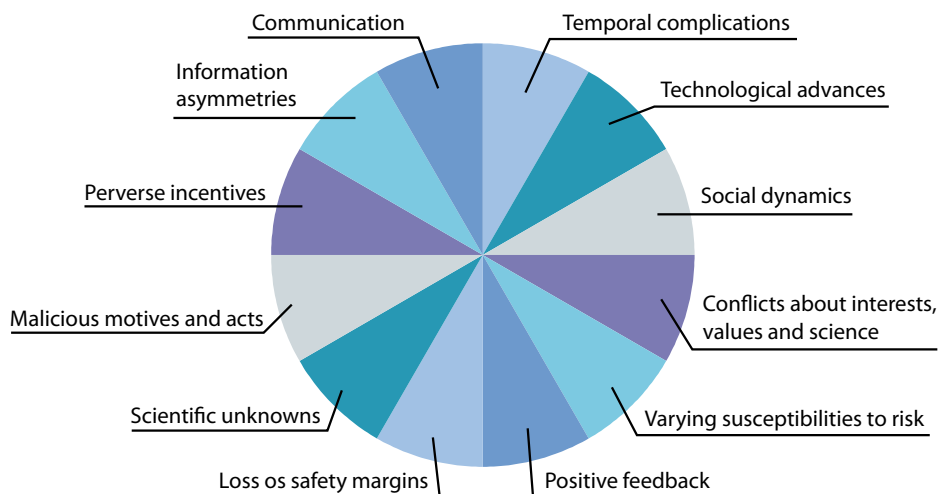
Communication

Temporal complications

Information asymmetries

Technological advances

Social dynamics

Perverse incentives

Conflicts about interests, values and science

Malicious motives and acts

Varying susceptibilities to risk

Scientific unknowns

Loss os safety margins

Positive feedback